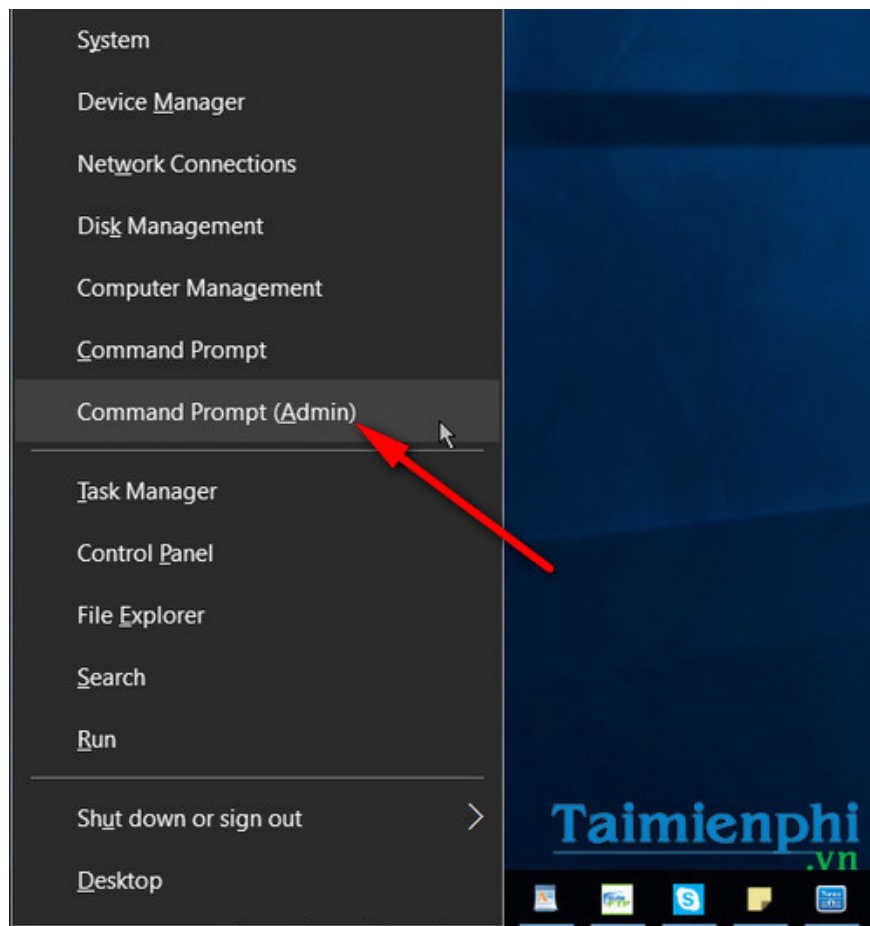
System
Device Manager
Network Connections
Disk Management
Computer Management
Command Prompt
Command Prompt (Admin)
Task Manager
Control Panel
File Explorer
Search
Run
Shut down or sign out
Desktop

Taimienphi
.vn